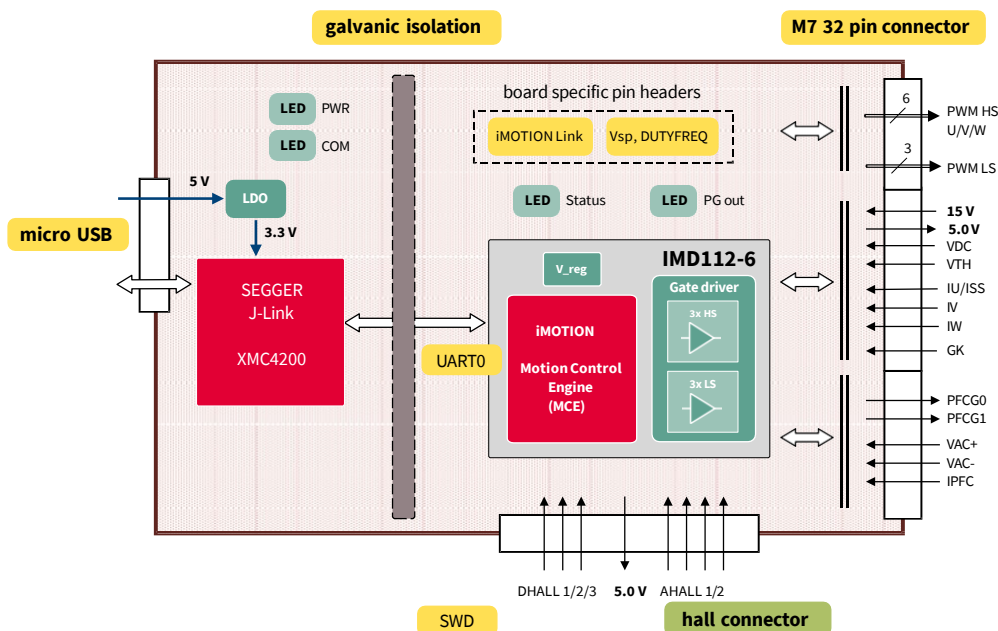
galvanic isolation

M7 32 pin connector

LED PWR

LED COM

board specific pin headers

iMOTION Link

Vsp, DUTYFREQ

6

PWM HS U/V/W

3

PWM LS

5 V

LDO

micro USB

3.3 V

LED Status

LED PG out

15 V

5.0 V

VDC

VTH

IU/ISS

IV

IW

GK

IMD112-6

V_reg

Gate driver

SEGGER J-Link

XMC4200

iMOTION

Motion Control Engine (MCE)

3x HS

3x LS

UART0

PFCG0

PFCG1

VAC+

VAC-

IPFC

DHALL 1/2/3

5.0 V

AHALL 1/2

SWD

hall connector